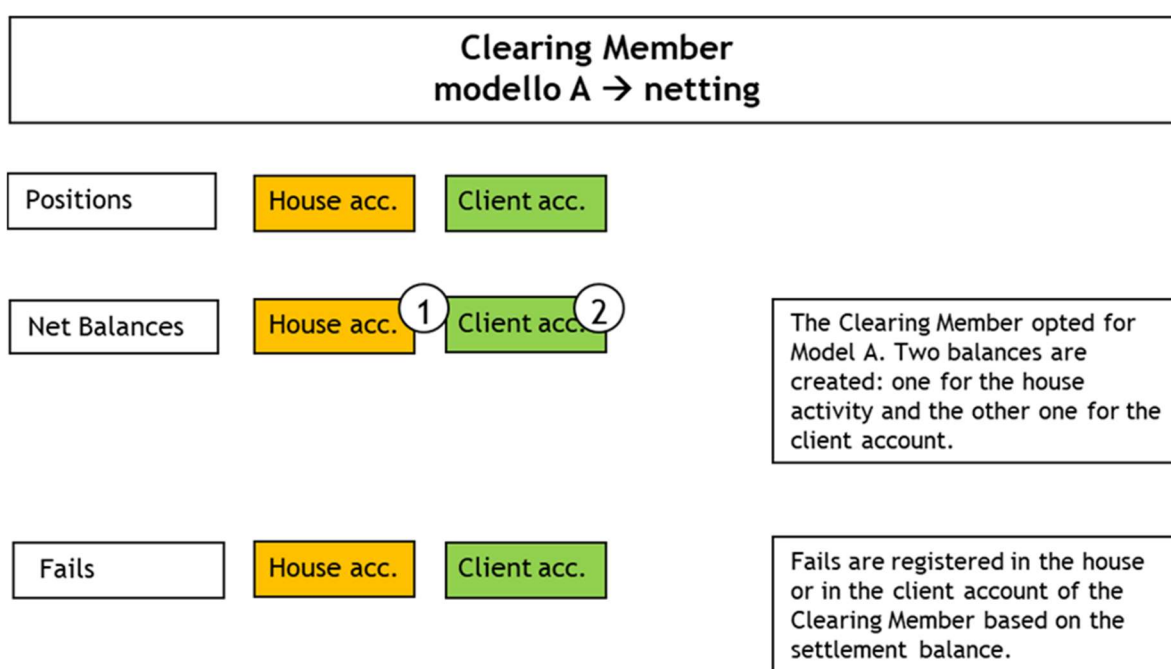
Clearing Member
modello A → netting

Positions

House acc.

Client acc.

Net Balances

House acc.

1

Client acc.

2

The Clearing Member opted for Model A. Two balances are created: one for the house activity and the other one for the client account.

Fails

House acc.

Client acc.

Fails are registered in the house or in the client account of the Clearing Member based on the settlement balance.